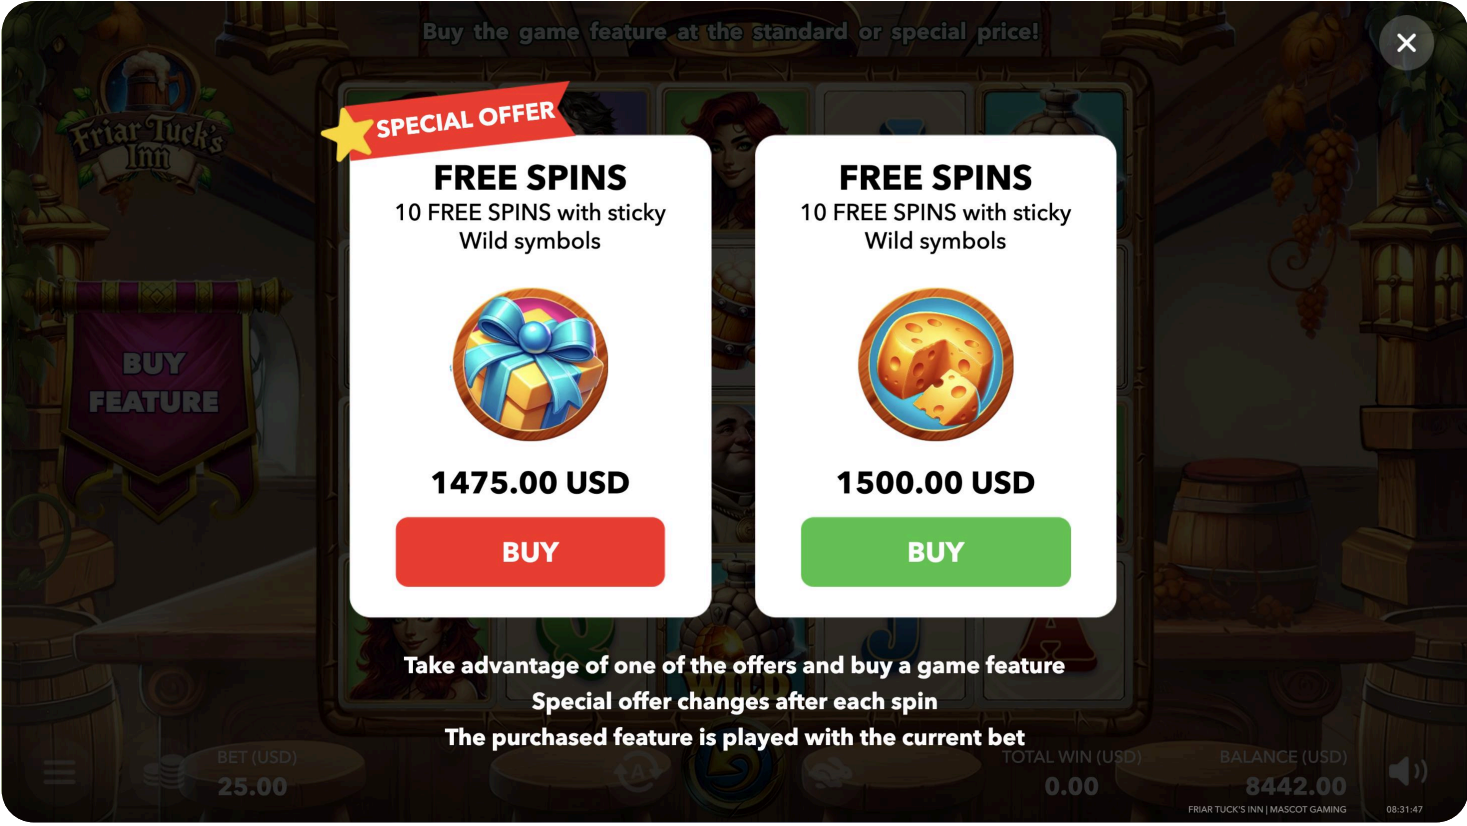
Buy the game feature at the standard or special price!

Friar Tuck's Inn

BUY FEATURE

SPECIAL OFFER

FREE SPINS
10 FREE SPINS with sticky Wild symbols

1475.00 USD

BUY

FREE SPINS
10 FREE SPINS with sticky Wild symbols

1500.00 USD

BUY

Take advantage of one of the offers and buy a game feature
Special offer changes after each spin
The purchased feature is played with the current bet

BET (USD)
25.00

TOTAL WIN (USD)
0.00

BALANCE (USD)
8442.00

FRIAR TUCK'S INN | MASCOT GAMING

08:31:47